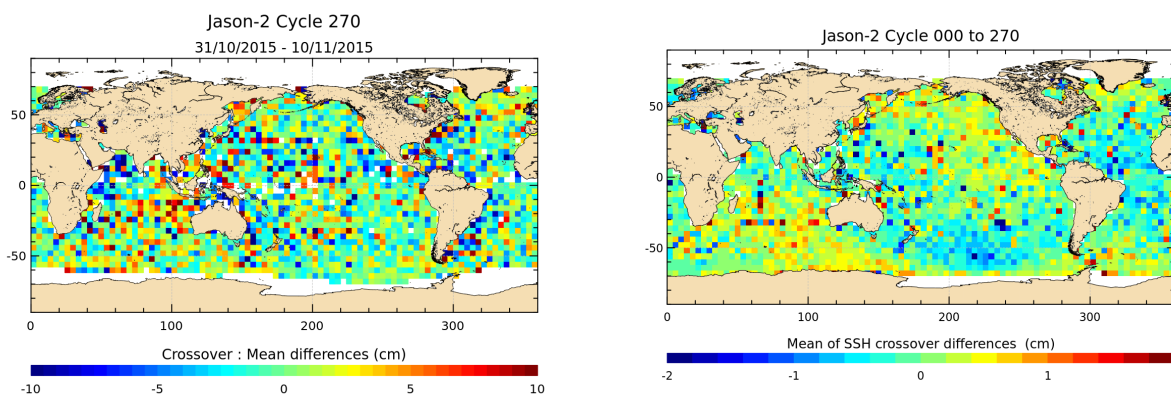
Jason-2 Cycle 270

31/10/2015 - 10/11/2015

50

0

-50

0 100 200 300

Crossover : Mean differences (cm)

-10 -5 0 5 10

Jason-2 Cycle 000 to 270

50

0

-50

0 100 200 300

Mean of SSH crossover differences (cm)

-2 -1 0 1